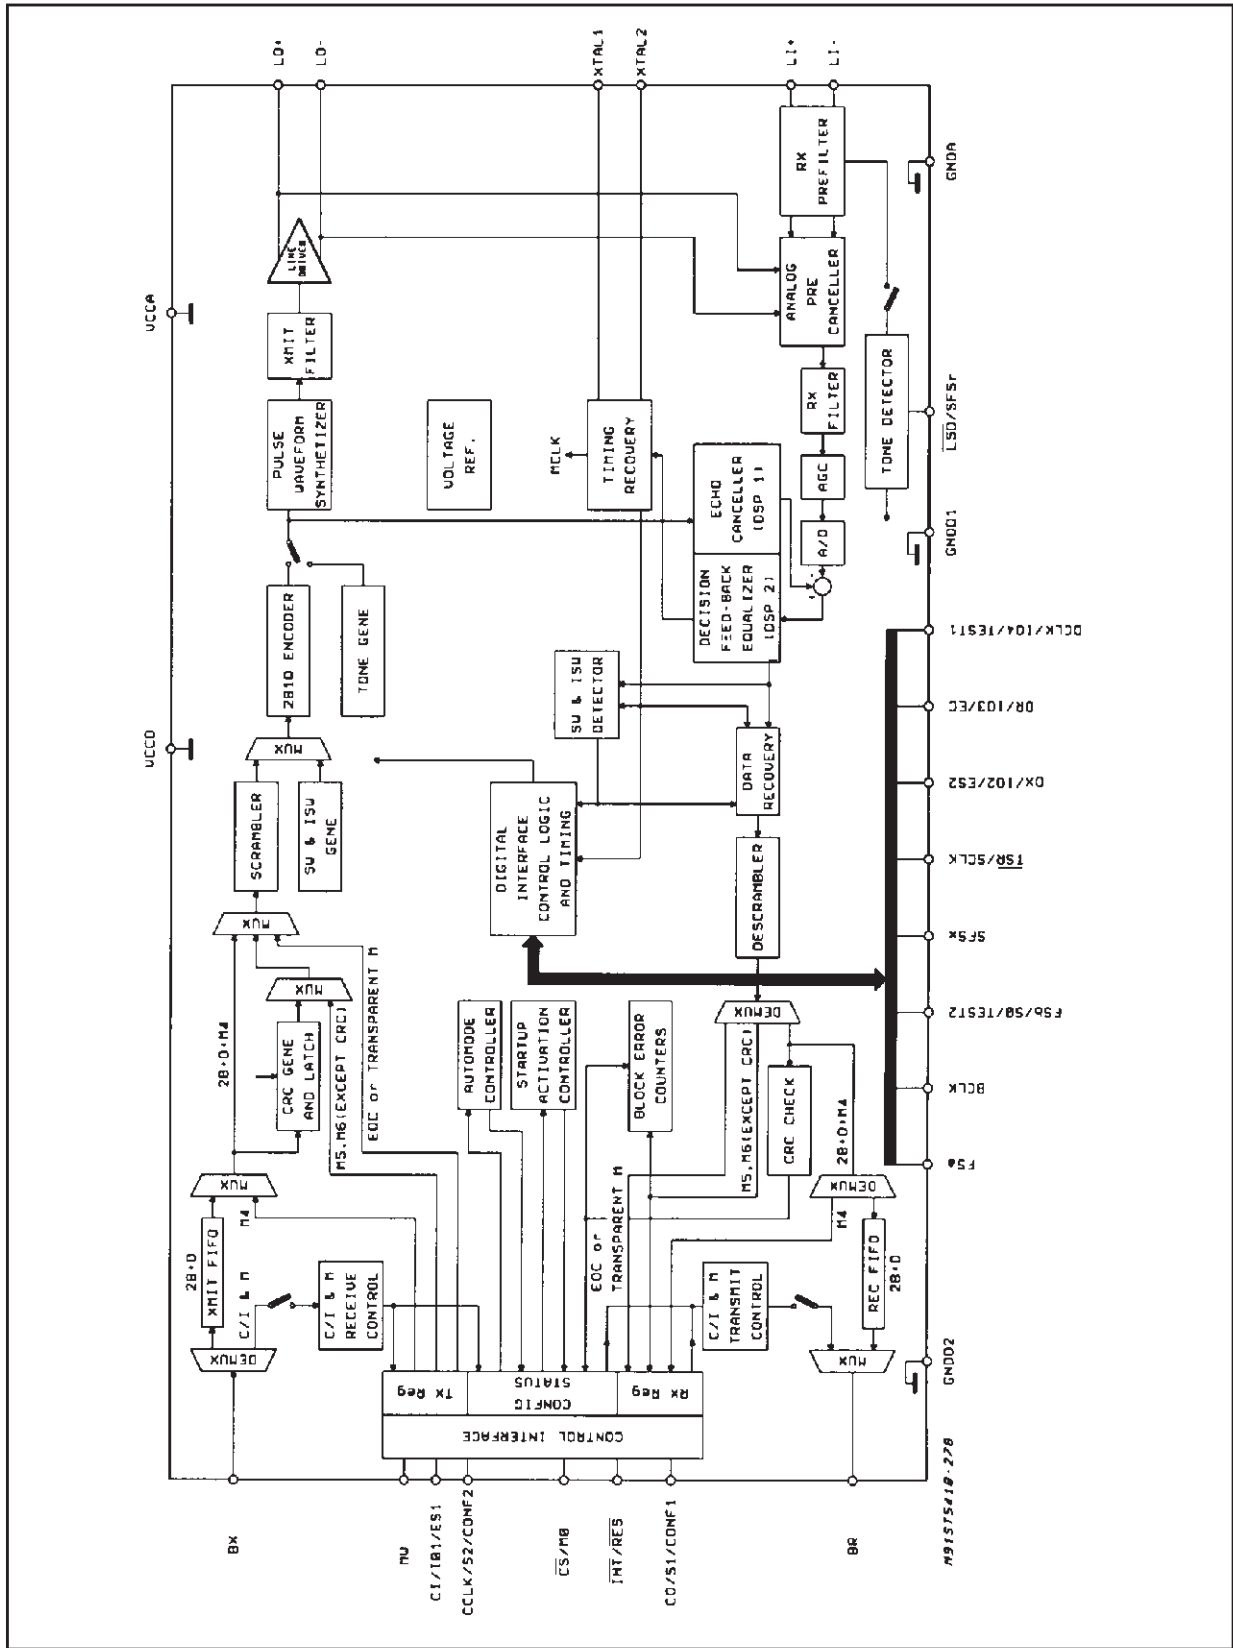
LO+
LO-
XTAL1
XTAL2
LI+
LI-
VCCA
VCCD
GNDA
RX PREFILTER
LINE DRIVER
ANALOG PRE CANCELLER
XMIT FILTER
PULSE WAVEFORM SYNTHETIZER
VOLTAGE REF.
MCLK
TIMING RECOVERY
RX FILTER
TONE DETECTOR
ECHO CANCELLER (DSP 1)
AGC
A/D
DECISION FEED-BACK EQUALIZER (DSP 2)
2B1Q ENCODER
TONE GENE
MUX
SCRAMBLER
SU & ISU GENE
SU & ISU DETECTOR
DATA RECOVERY
DIGITAL INTERFACE CONTROL LOGIC AND TIMING
DESCRAMBLER
MUX
MUX
CRC GENE AND LATCH
2B+D+M4
M5,M6(EXCEPT CRC)
EOC or TRANSPARENT M
AUTOMODE CONTROLLER
STARTUP ACTIVATION CONTROLLER
BLOCK ERROR COUNTERS
DEMUX
M5,M6(EXCEPT CRC)
CRC CHECK
2B+D+M4
DEMUX
M4
MUX
M4
2B+D
XMIT FIFO
C/I & M
DEMUX
C/I & M RECEIVE CONTROL
EOC or TRANSPARENT M
C/I & M TRANSMIT CONTROL
REC FIFO
2B+D
MUX
Tx Reg
CONFIG STATUS
Rx Reg
CONTROL INTERFACE
BX
MW
CI/IB1/ES1
CCLK/S2/CONF2
$\overline{CS}$/MB
$\overline{INT}$/$\overline{RES}$
CO/S1/CONF1
BR
M91STS418-228
GNDD2
FSa
BCLK
FSb/SO/TEST2
SFSx
$\overline{TSR}$/SCLK
DX/IO2/ES2
DR/IO3/EC
DCLK/IO4/TEST1
GNDD1
$\overline{LSD}$/SFSr